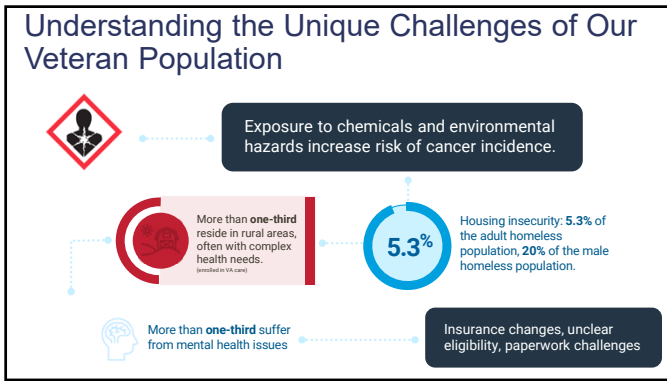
Understanding the Unique Challenges of Our Veteran Population

Exposure to chemicals and environmental hazards increase risk of cancer incidence.

More than one-third reside in rural areas, often with complex health needs. (enrolled in VA care)

5.3%

Housing insecurity: 5.3% of the adult homeless population, 20% of the male homeless population.

More than one-third suffer from mental health issues

Insurance changes, unclear eligibility, paperwork challenges